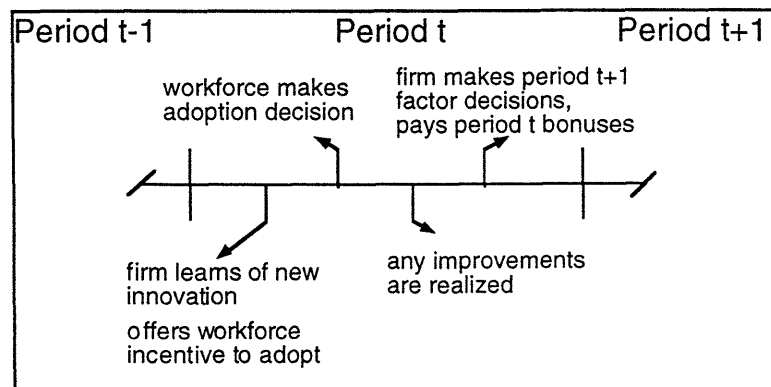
Period t-1 Period t Period t+1

workforce makes adoption decision

firm makes period t+1 factor decisions, pays period t bonuses

firm learns of new innovation

offers workforce incentive to adopt

any improvements are realized